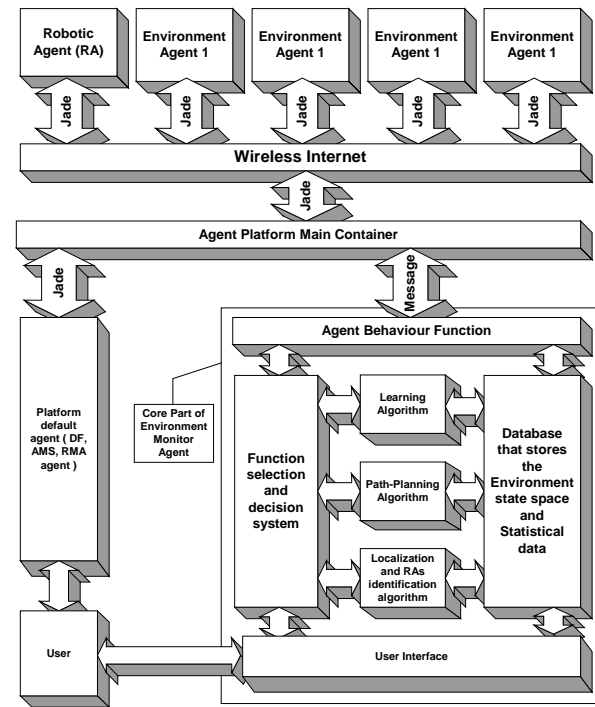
Robotic Agent (RA)

Environment Agent 1

Environment Agent 1

Environment Agent 1

Environment Agent 1

Jade

Jade

Jade

Jade

Jade

Wireless Internet

Jade

Agent Platform Main Container

Jade

Message

Agent Behaviour Function

Platform default agent ( DF, AMS, RMA agent )

Core Part of Environment Monitor Agent

Function selection and decision system

Learning Algorithm

Path-Planning Algorithm

Localization and RAs identification algorithm

Database that stores the Environment state space and Statistical data

User

User Interface